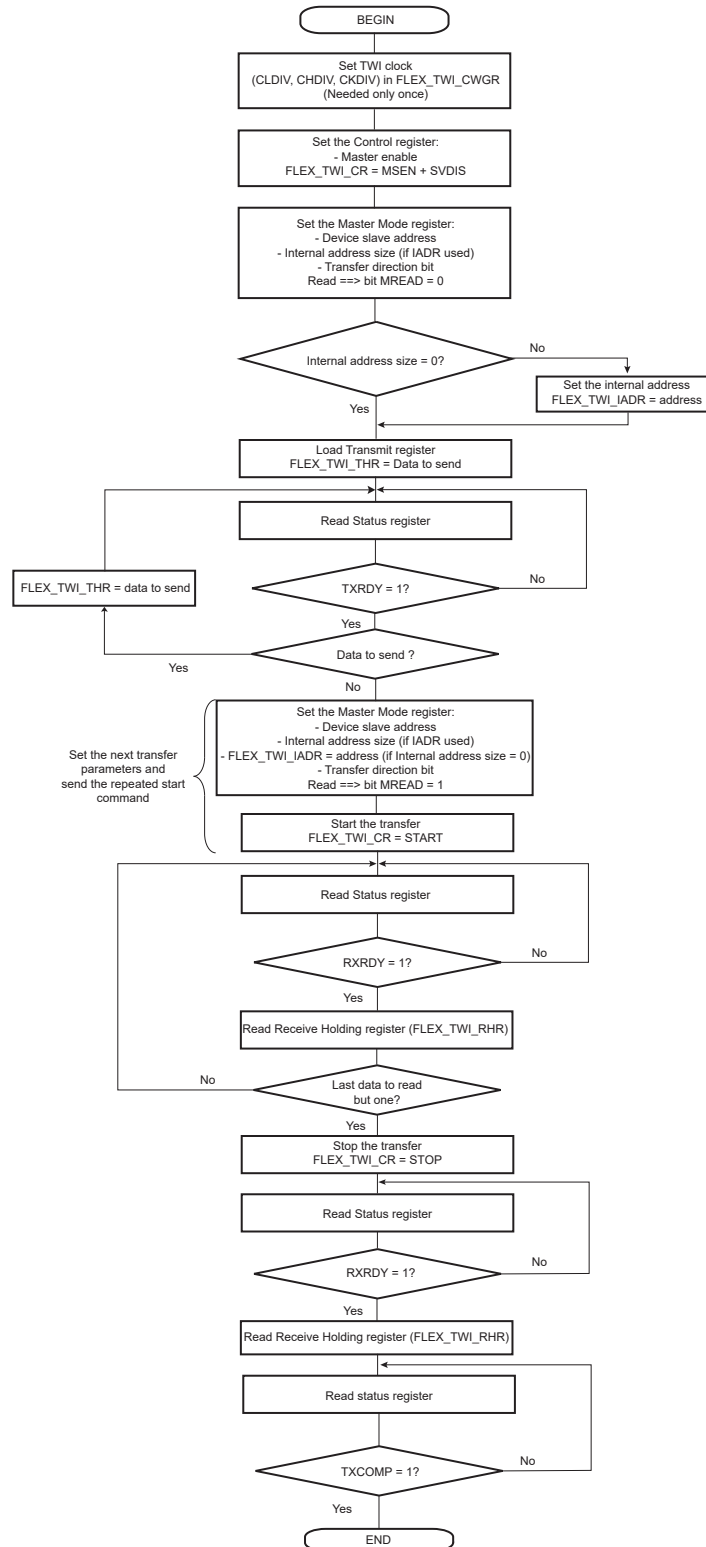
BEGIN

Set TWI clock
(CLDIV, CHDIV, CKDIV) in FLEX_TWI_CWGR
(Needed only once)

Set the Control register:
- Master enable
FLEX_TWI_CR = MSEN + SVDIS

Set the Master Mode register:
- Device slave address
- Internal address size (if IADR used)
- Transfer direction bit
Read ==> bit MREAD = 0

Internal address size = 0?

No

Set the internal address
FLEX_TWI_IADR = address

Yes

Load Transmit register
FLEX_TWI_THR = Data to send

Read Status register

FLEX_TWI_THR = data to send

TXRDY = 1?

No

Yes

Data to send ?

Yes

No

Set the next transfer parameters and send the repeated start command

Set the Master Mode register:
- Device slave address
- Internal address size (if IADR used)
- FLEX_TWI_IADR = address (if Internal address size = 0)
- Transfer direction bit
Read ==> bit MREAD = 1

Start the transfer
FLEX_TWI_CR = START

Read Status register

RXRDY = 1?

No

Yes

Read Receive Holding register (FLEX_TWI_RHR)

No

Last data to read but one?

Yes

Stop the transfer
FLEX_TWI_CR = STOP

Read Status register

RXRDY = 1?

No

Yes

Read Receive Holding register (FLEX_TWI_RHR)

Read status register

TXCOMP = 1?

No

Yes

END